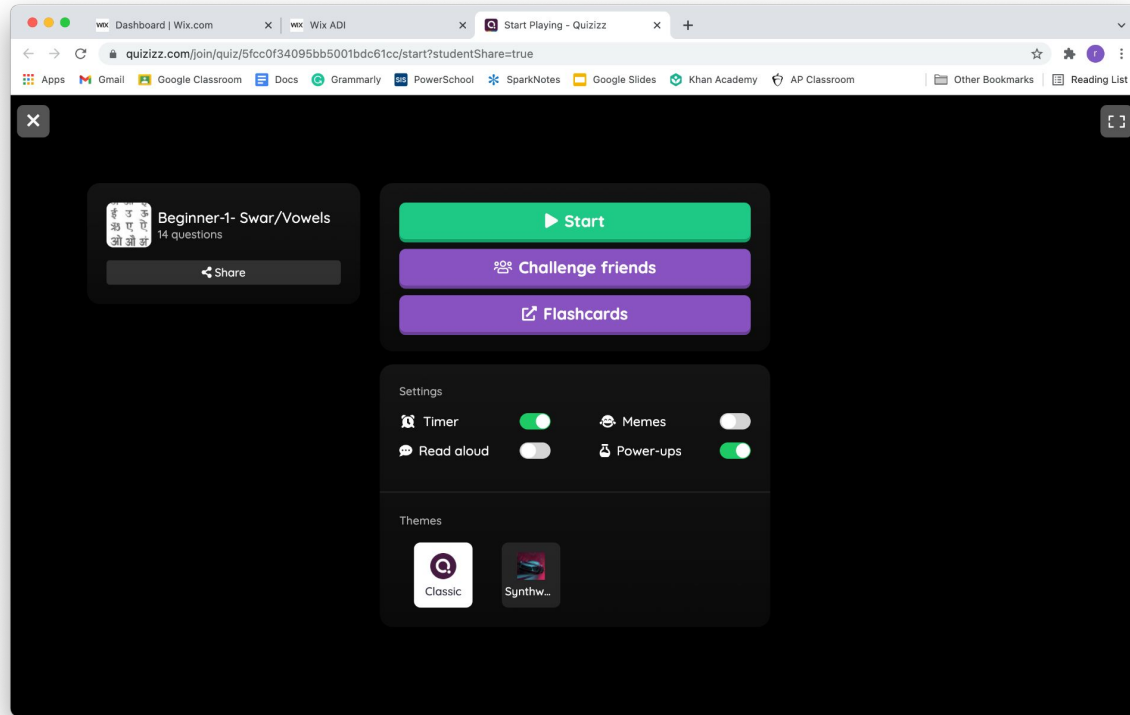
Dashboard | Wix.com
Wix ADI
Start Playing - Quizizz
quizizz.com/join/quiz/5fcc0f34095bb5001bdc61cc/start?studentShare=true
Apps Gmail Google Classroom Docs Grammarly PowerSchool SparkNotes Google Slides Khan Academy AP Classroom
Other Bookmarks Reading List

इ उ ऊ
ऋ ए ऐ
ओ औ अं

Beginner-1- Swar/Vowels
14 questions
Share

Start
Challenge friends
Flashcards

Settings
Timer
Memes
Read aloud
Power-ups

Themes
Classic
Synthw...